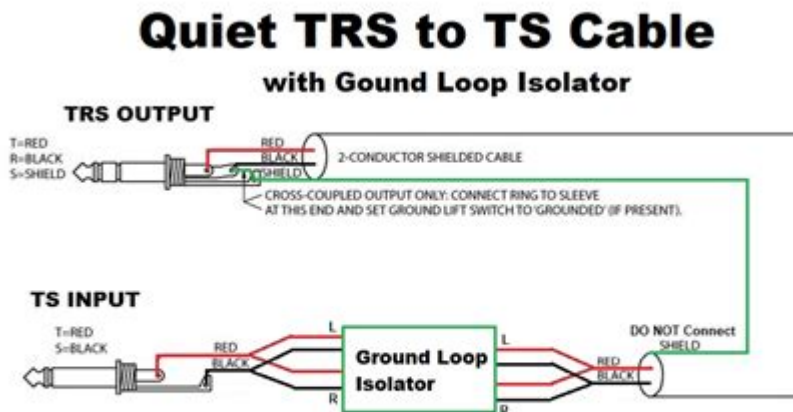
Quiet TRS to TS Cable

with Gound Loop Isolator

TRS OUTPUT

T=RED
R=BLACK
S=SHIELD

RED
BLACK
SHIELD

2-CONDUCTOR SHIELDED CABLE

CROSS-COUPLED OUTPUT ONLY: CONNECT RING TO SLEEVE AT THIS END AND SET GROUND LIFT SWITCH TO 'GROUNDED' (IF PRESENT).

TS INPUT

T=RED
S=BLACK

RED
BLACK

L

R

Ground Loop Isolator

L

R

DO NOT Connect SHIELD

RED
BLACK